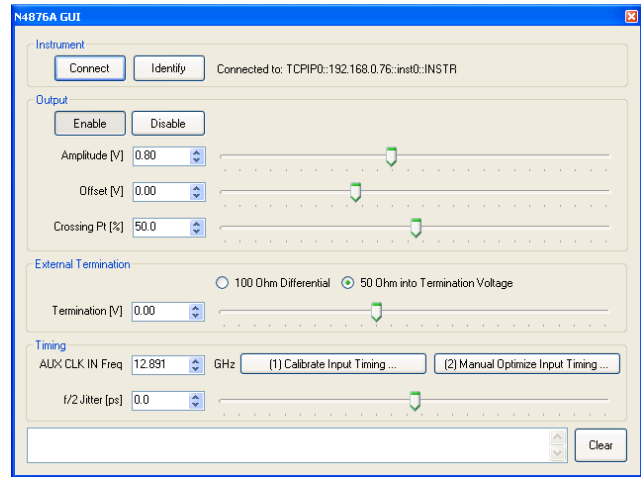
N4876A GUI

Instrument

Connect Identify Connected to: TCPIP0::192.168.0.76::inst0::INSTR

Output

Enable Disable

Amplitude [V] 0.80

Offset [V] 0.00

Crossing Pt [%] 50.0

External Termination

100 Ohm Differential 50 Ohm into Termination Voltage

Termination [V] 0.00

Timing

AUX CLK IN Freq 12.891 GHz (1) Calibrate Input Timing ... (2) Manual Optimize Input Timing ...

f/2 Jitter [ps] 0.0

Clear